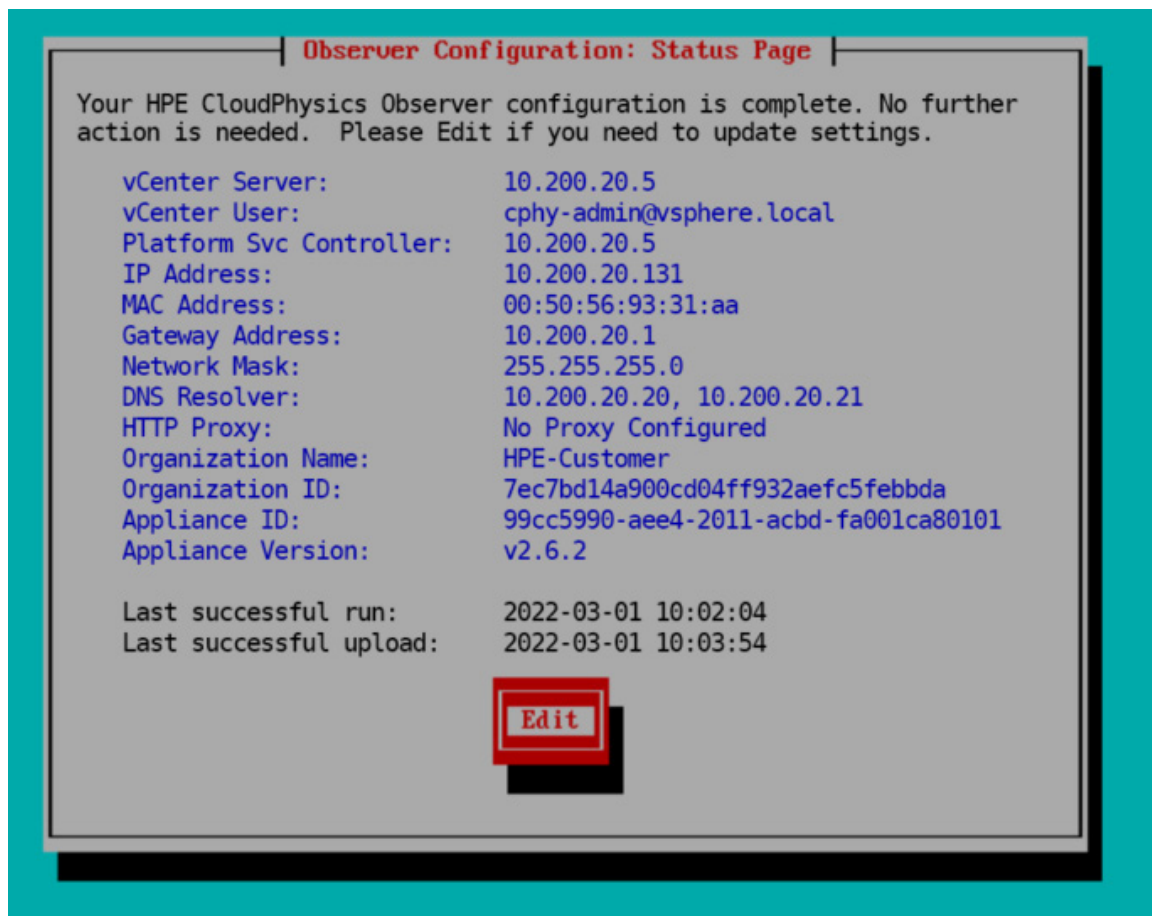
Observer Configuration: Status Page

Your HPE CloudPhysics Observer configuration is complete. No further action is needed. Please Edit if you need to update settings.

| | |
|---|---|
| vCenter Server: | 10.200.20.5 |
| vCenter User: | cphy-admin@vsphere.local |
| Platform Svc Controller: | 10.200.20.5 |
| IP Address: | 10.200.20.131 |
| MAC Address: | 00:50:56:93:31:aa |
| Gateway Address: | 10.200.20.1 |
| Network Mask: | 255.255.255.0 |
| DNS Resolver: | 10.200.20.20, 10.200.20.21 |
| HTTP Proxy: | No Proxy Configured |
| Organization Name: | HPE-Customer |
| Organization ID: | 7ec7bd14a900cd04ff932aefc5febbda |
| Appliance ID: | 99cc5990-aee4-2011-acbd-fa001ca80101 |
| Appliance Version: | v2.6.2 |

| | |
|---|---|
| Last successful run: | 2022-03-01 10:02:04 |
| Last successful upload: | 2022-03-01 10:03:54 |

Edit